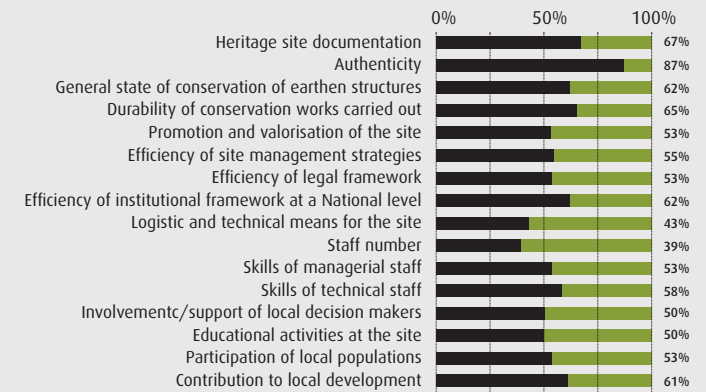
| | 0% 50% 100% |
|---|---|
| Heritage site documentation | 67% |
| Authenticity | 87% |
| General state of conservation of earthen structures | 62% |
| Durability of conservation works carried out | 65% |
| Promotion and valorisation of the site | 53% |
| Efficiency of site management strategies | 55% |
| Efficiency of legal framework | 53% |
| Efficiency of institutional framework at a National level | 62% |
| Logistic and technical means for the site | 43% |
| Staff number | 39% |
| Skills of managerial staff | 53% |
| Skills of technical staff | 58% |
| Involvementc/support of local decision makers | 50% |
| Educational activities at the site | 50% |
| Participation of local populations | 53% |
| Contribution to local development | 61% |